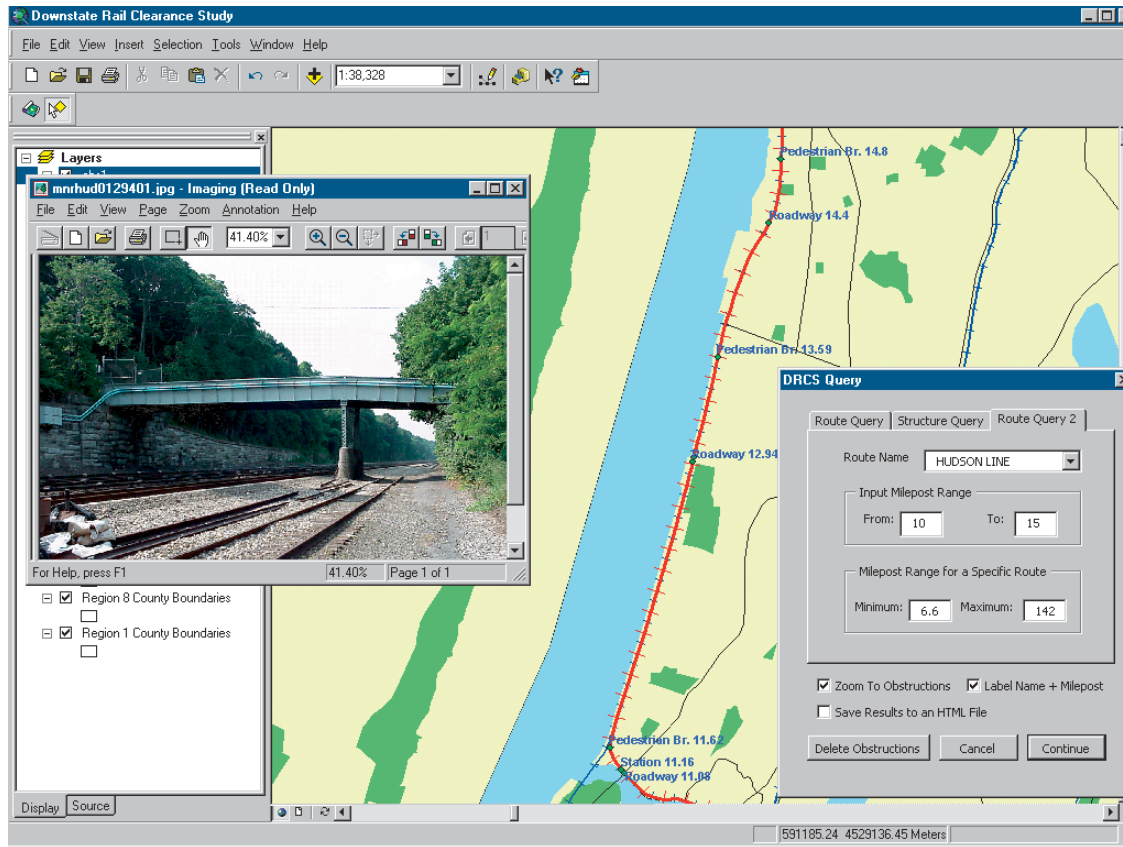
Downstate Rail Clearance Study

File Edit View Insert Selection Tools Window Help

1:38,328

Layers

mnrhud0129401.jpg - Imaging (Read Only)

File Edit View Page Zoom Annotation Help

41.40%

For Help, press F1 41.40% Page 1 of 1

Region 8 County Boundaries

Region 1 County Boundaries

Display Source

Pedestrian Br. 14.8

Roadway 14.4

Pedestrian Br. 13.59

Roadway 12.94

Pedestrian Br. 11.62

Station 11.16

Roadway 11.08

DRCS Query

Route Query Structure Query Route Query 2

Route Name HUDSON LINE

Input Milepost Range

From: 10 To: 15

Milepost Range for a Specific Route

Minimum: 6.6 Maximum: 142

Zoom To Obstructions Label Name + Milepost

Save Results to an HTML File

Delete Obstructions Cancel Continue

591185.24 4529136.45 Meters